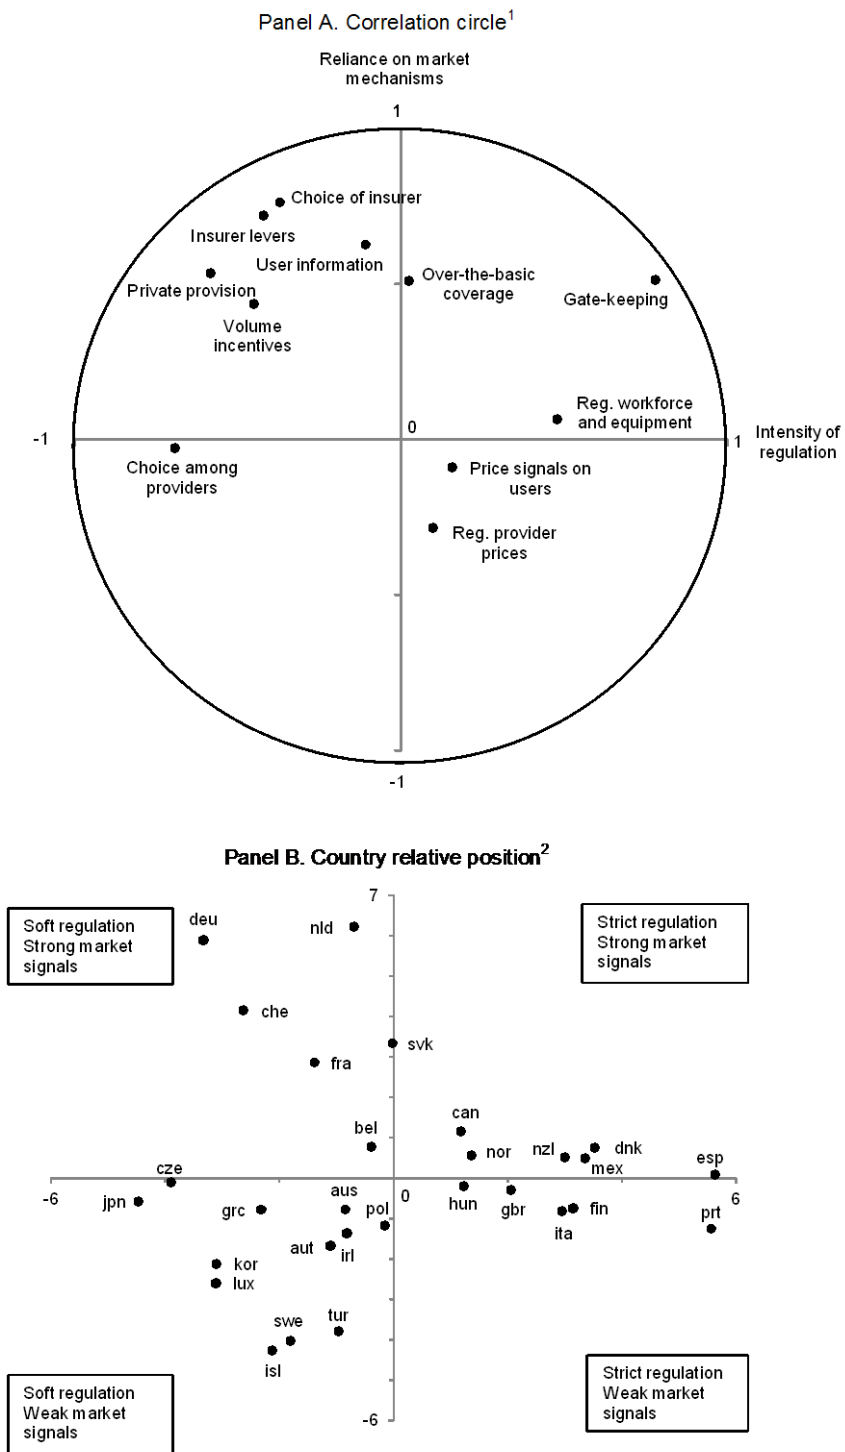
Panel A. Correlation circle$^1$

Reliance on market mechanisms

1

Choice of insurer

Insurer levers

User information

Private provision

Over-the-basic coverage

Gate-keeping

Volume incentives

Reg. workforce and equipment

-1

0

1

Intensity of regulation

Choice among providers

Price signals on users

Reg. provider prices

-1

Panel B. Country relative position$^2$

7

Soft regulation Strong market signals

deu

nld

Strict regulation Strong market signals

che

svk

fra

can

bel

nor

nzl

dnk

mex

esp

cze

-6

jpn

aus

0

hun

gbr

6

grc

pol

fin

prt

ita

aut

irl

kor

lux

tur

swe

isl

Soft regulation Weak market signals

-6

Strict regulation Weak market signals